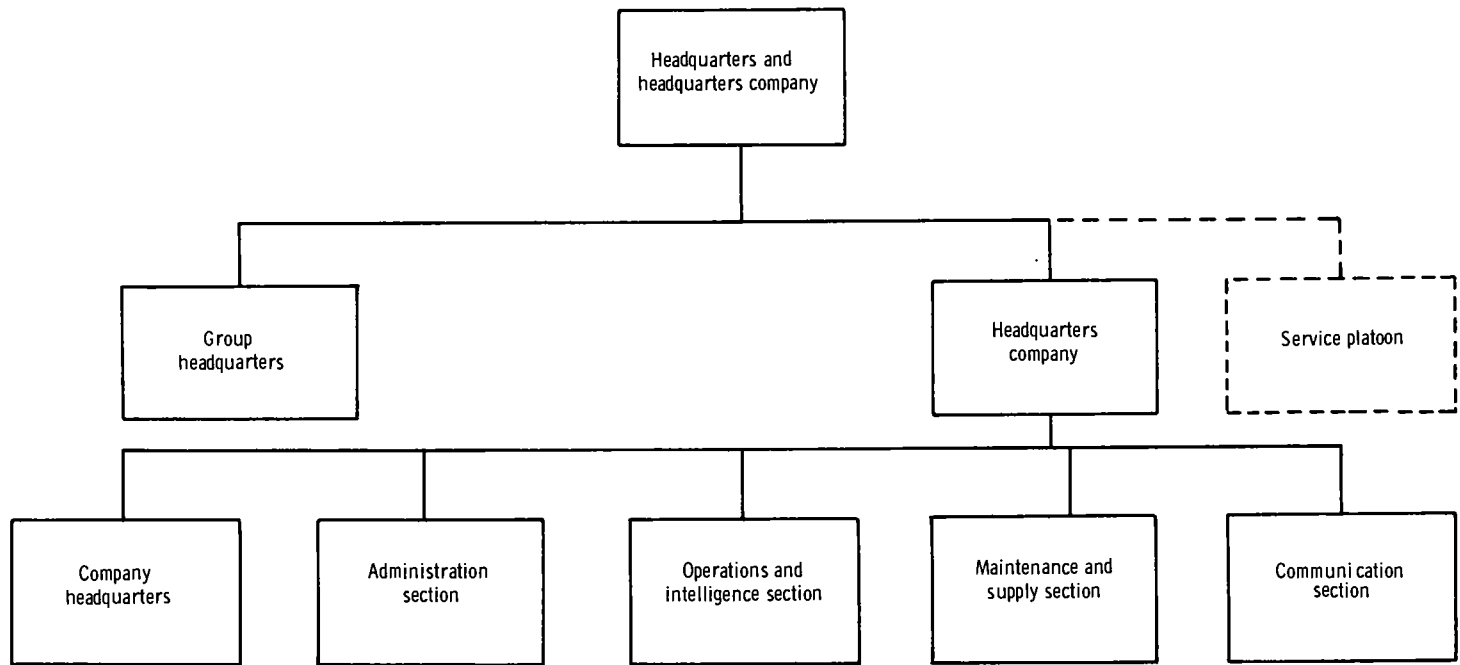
Headquarters and headquarters company

Group headquarters

Headquarters company

Service platoon

Company headquarters

Administration section

Operations and intelligence section

Maintenance and supply section

Communication section